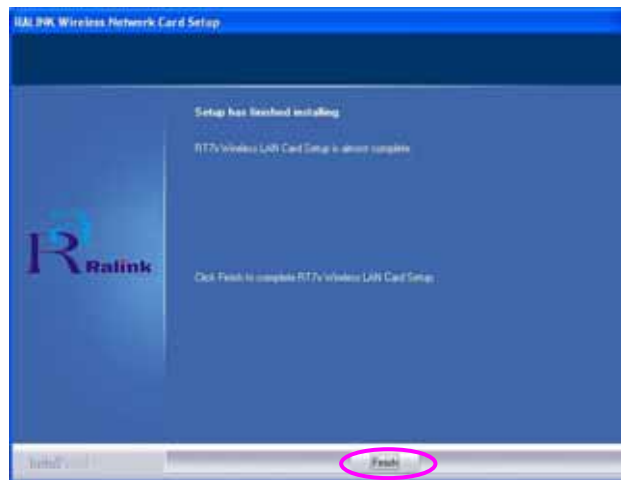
RALINK Wireless Network Card Setup

Setup has finished installing

RT7x Wireless LAN Card Setup is almost complete

R Ralink

Click Finish to complete RT7x Wireless LAN Card Setup

InstallShield

Finish